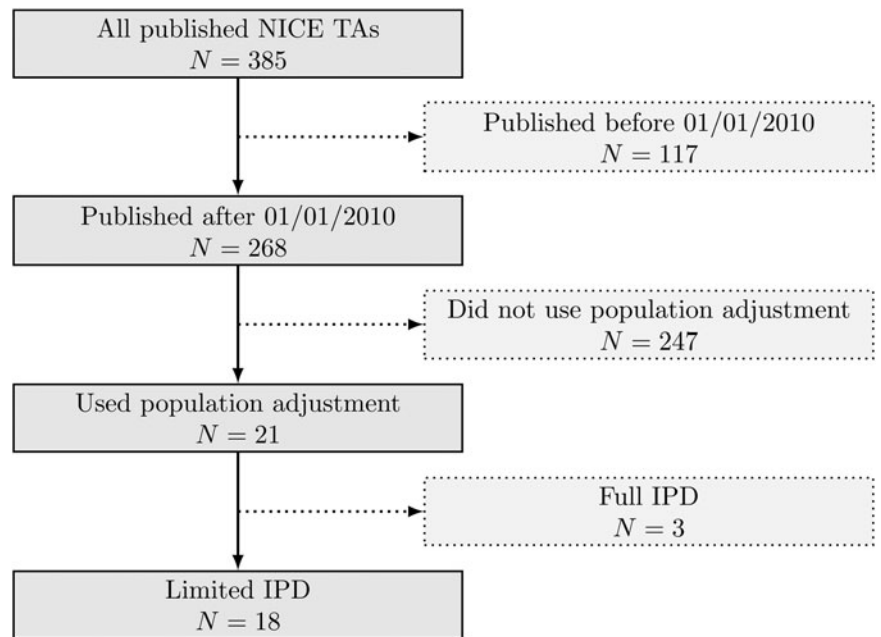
All published NICE TAs
$N = 385$

Published before 01/01/2010
$N = 117$

Published after 01/01/2010
$N = 268$

Did not use population adjustment
$N = 247$

Used population adjustment
$N = 21$

Full IPD
$N = 3$

Limited IPD
$N = 18$